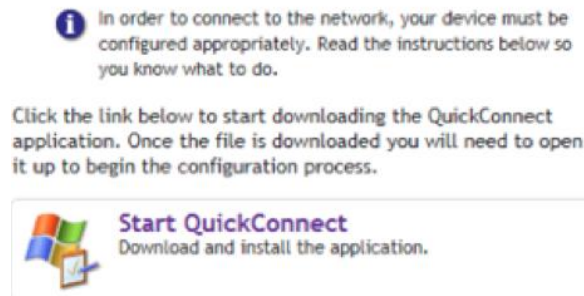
In order to connect to the network, your device must be configured appropriately. Read the instructions below so you know what to do.

Click the link below to start downloading the QuickConnect application. Once the file is downloaded you will need to open it up to begin the configuration process.

Start QuickConnect
Download and install the application.